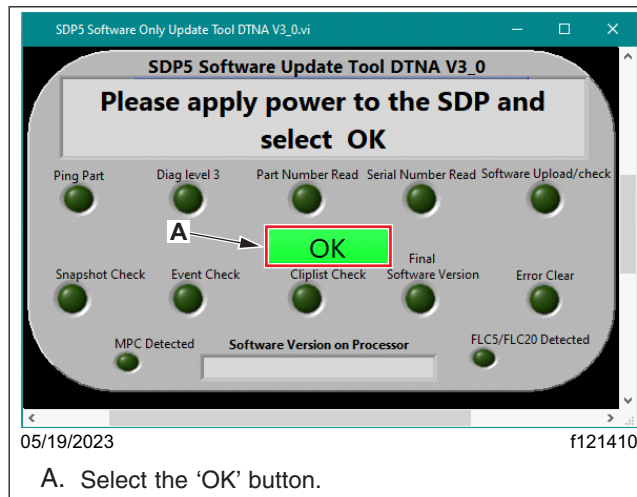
SDP5 Software Only Update Tool DTNA V3_0.vi

SDP5 Software Update Tool DTNA V3_0

Please apply power to the SDP and select OK

Ping Part
Diag level 3
Part Number Read
Serial Number Read
Software Upload/check

A

OK

Snapshot Check
Event Check
Cliplist Check
Final Software Version
Error Clear

MPC Detected
Software Version on Processor
FLC5/FLC20 Detected

05/19/2023
f121410

A. Select the 'OK' button.